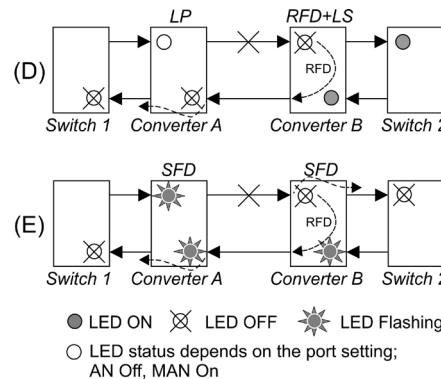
(D)

LP

RFD+LS

RFD

Switch 1 Converter A Converter B Switch 2

(E)

SFD

SFD

RFD

Switch 1 Converter A Converter B Switch 2

LED ON LED OFF LED Flashing

LED status depends on the port setting; AN Off, MAN On